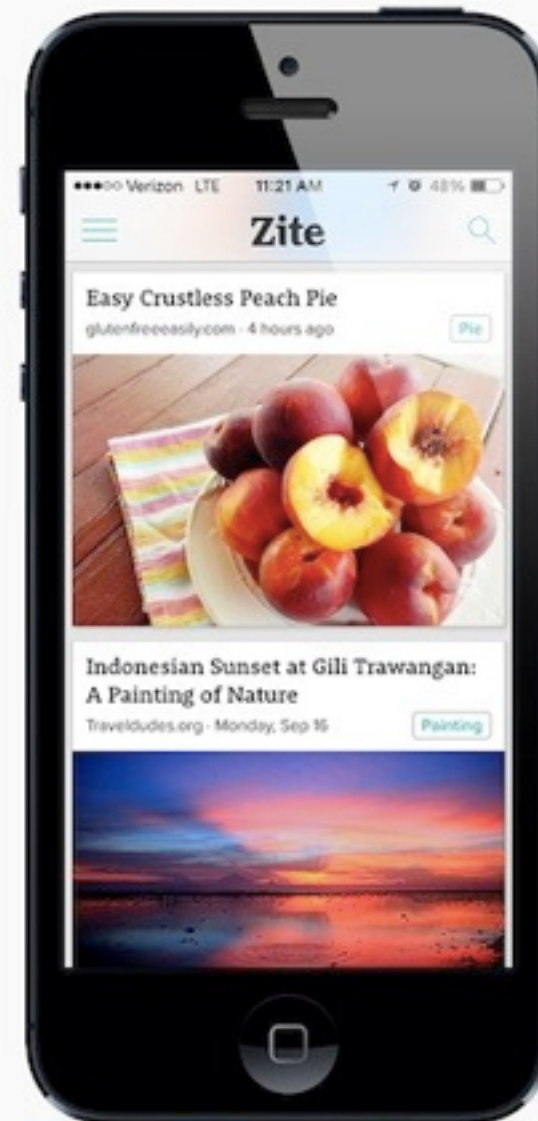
●●●○○ Verizon LTE 11:21 AM 48%

Zite

Easy Crustless Peach Pie

glutenfreeeasily.com · 4 hours ago

Pie

Indonesian Sunset at Gili Trawangan: A Painting of Nature

Traveldudes.org · Monday, Sep 16

Painting